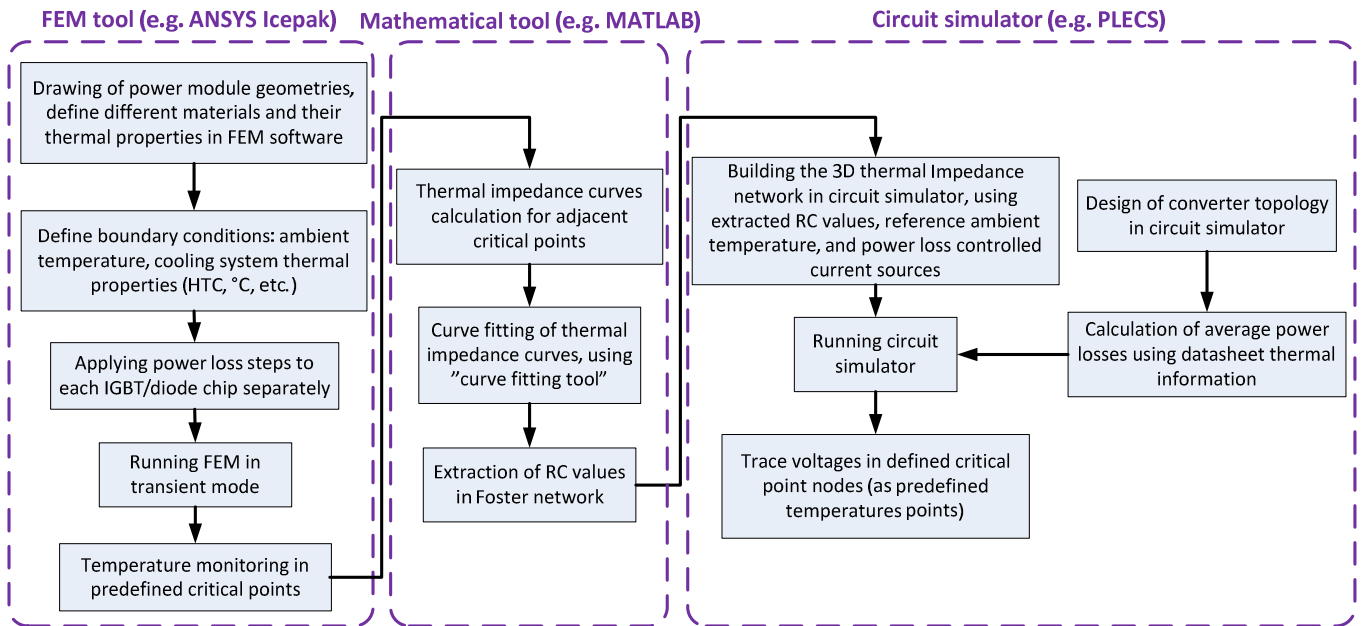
FEM tool (e.g. ANSYS Icepak)

Drawing of power module geometries, define different materials and their thermal properties in FEM software

Define boundary conditions: ambient temperature, cooling system thermal properties (HTC, °C, etc.)

Applying power loss steps to each IGBT/diode chip separately

Running FEM in transient mode

Temperature monitoring in predefined critical points

Mathematical tool (e.g. MATLAB)

Thermal impedance curves calculation for adjacent critical points

Curve fitting of thermal impedance curves, using ”curve fitting tool”

Extraction of RC values in Foster network

Circuit simulator (e.g. PLECS)

Building the 3D thermal Impedance network in circuit simulator, using extracted RC values, reference ambient temperature, and power loss controlled current sources

Design of converter topology in circuit simulator

Running circuit simulator

Calculation of average power losses using datasheet thermal information

Trace voltages in defined critical point nodes (as predefined temperatures points)